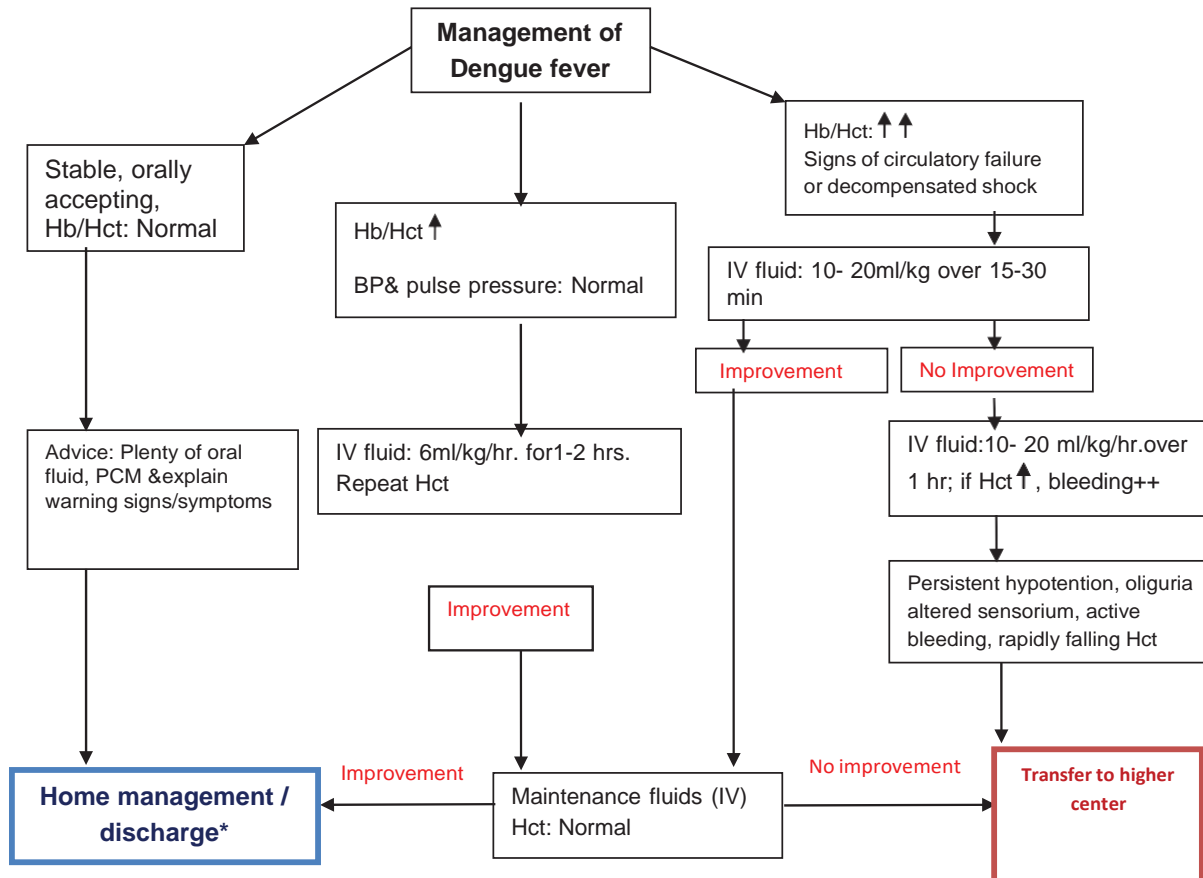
Management of Dengue fever

Stable, orally accepting, Hb/Hct: Normal

Hb/Hct ↑

BP& pulse pressure: Normal

Hb/Hct: ↑↑
Signs of circulatory failure or decompensated shock

IV fluid: 10- 20ml/kg over 15-30 min

Improvement

No Improvement

Advice: Plenty of oral fluid, PCM &explain warning signs/symptoms

IV fluid: 6ml/kg/hr. for1-2 hrs. Repeat Hct

IV fluid:10- 20 ml/kg/hr.over 1 hr; if Hct ↑, bleeding++

Persistent hypotention, oliguria altered sensorium, active bleeding, rapidly falling Hct

Improvement

Improvement

No improvement

Home management / discharge*

Maintenance fluids (IV) Hct: Normal

Transfer to higher center